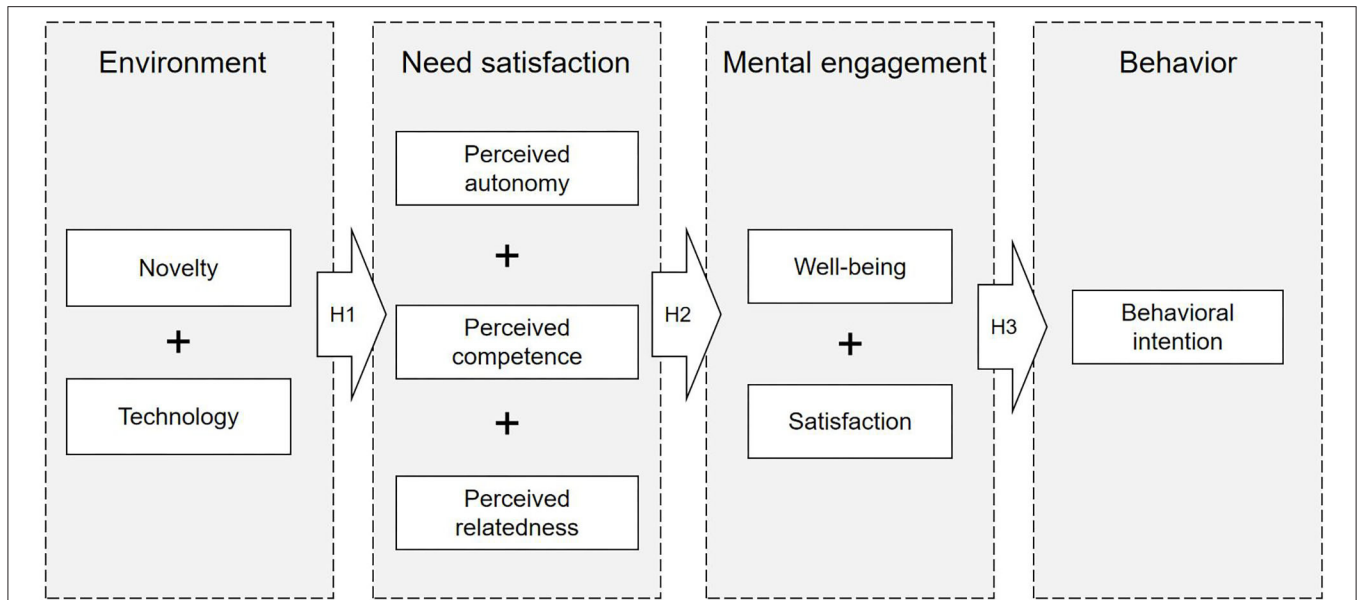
Environment

Novelty

+

Technology

H1

Need satisfaction

Perceived autonomy

+

Perceived competence

+

Perceived relatedness

H2

Mental engagement

Well-being

+

Satisfaction

H3

Behavior

Behavioral intention